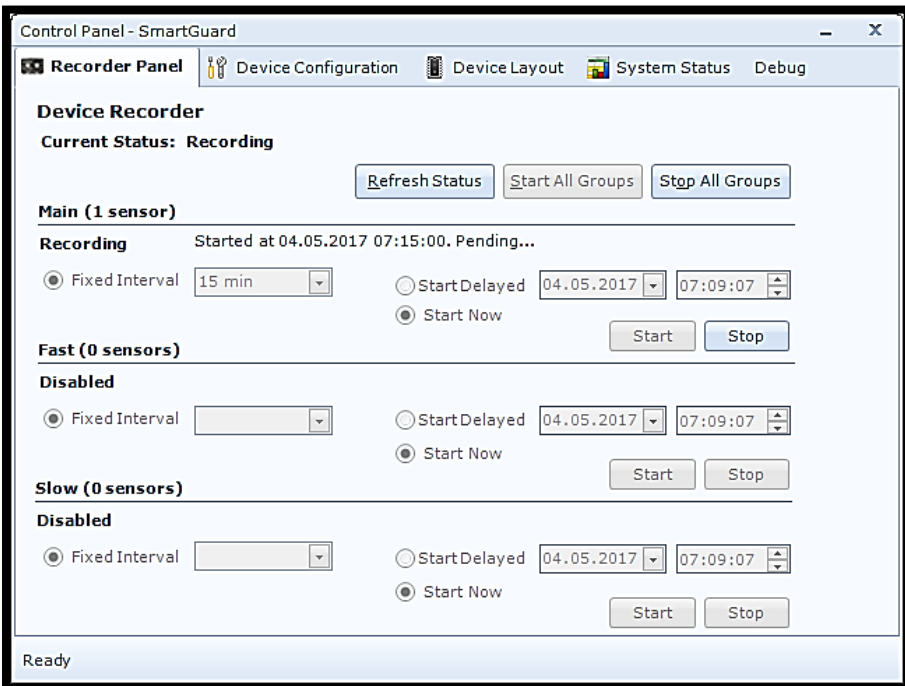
Control Panel - SmartGuard

Recorder Panel | Device Configuration | Device Layout | System Status | Debug

Device Recorder

Current Status: Recording

Refresh Status | Start All Groups | Stop All Groups

Main (1 sensor)

Recording Started at 04.05.2017 07:15:00. Pending...

Fixed Interval 15 min

Start Delayed 04.05.2017 07:09:07

Start Now

Start Stop

Fast (0 sensors)

Disabled

Fixed Interval

Start Delayed 04.05.2017 07:09:07

Start Now

Start Stop

Slow (0 sensors)

Disabled

Fixed Interval

Start Delayed 04.05.2017 07:09:07

Start Now

Start Stop

Ready